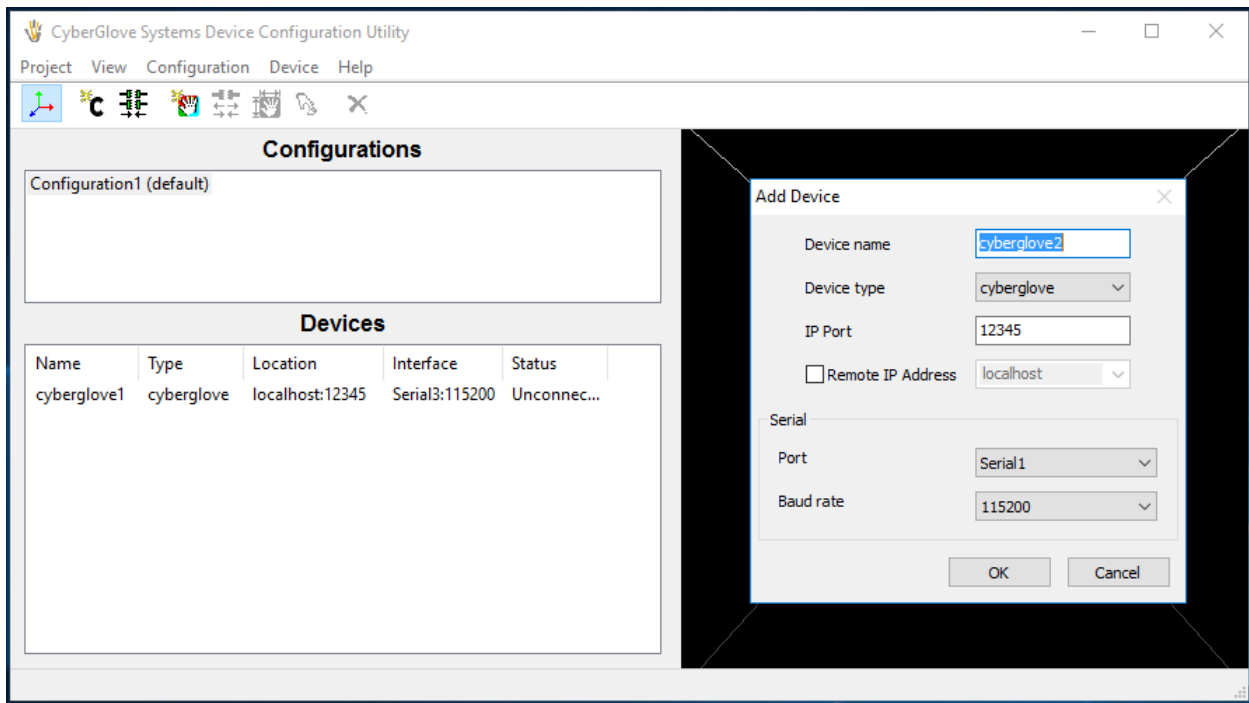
CyberGlove Systems Device Configuration Utility

Project View Configuration Device Help

C

Configurations

Configuration1 (default)

Devices

| Name | Type | Location | Interface | Status |
|---|---|---|---|---|
| cyberglove1 | cyberglove | localhost:12345 | Serial3:115200 | Unconnec... |

Add Device

Device name cyberglove2

Device type cyberglove

IP Port 12345

Remote IP Address localhost

Serial

Port Serial1

Baud rate 115200

OK Cancel